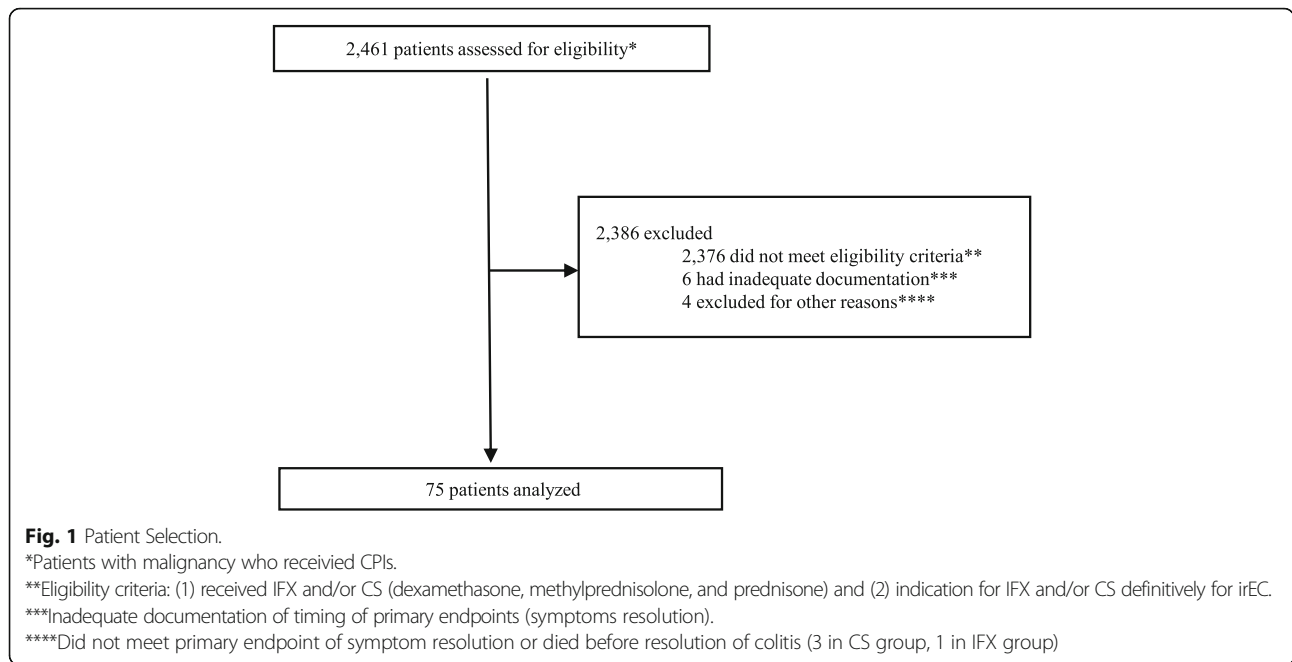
2,461 patients assessed for eligibility*

2,386 excluded
2,376 did not meet eligibility criteria**
6 had inadequate documentation***
4 excluded for other reasons****

75 patients analyzed

**Fig. 1** Patient Selection.
*Patients with malignancy who receivied CPIs.
**Eligibility criteria: (1) received IFX and/or CS (dexamethasone, methylprednisolone, and prednisone) and (2) indication for IFX and/or CS definitively for irEC.
***Inadequate documentation of timing of primary endpoints (symptoms resolution).
****Did not meet primary endpoint of symptom resolution or died before resolution of colitis (3 in CS group, 1 in IFX group)